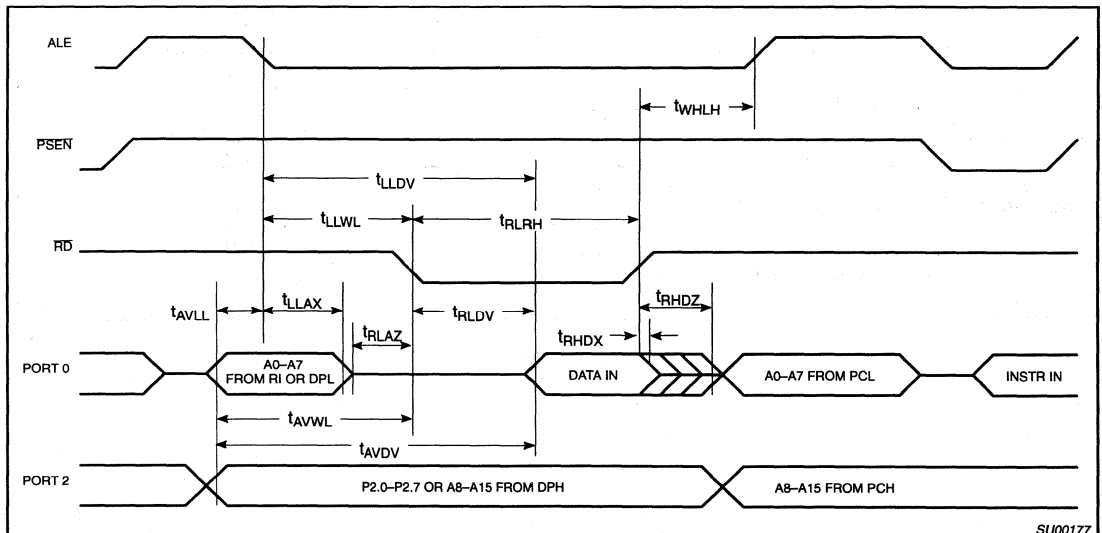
ALE

$t_{WHLH}$

$\overline{PSEN}$

$t_{LLDV}$

$t_{LLWL}$

$t_{RLRH}$

$\overline{RD}$

$t_{AVLL}$

$t_{LLAX}$

$t_{RLAZ}$

$t_{RLDV}$

$t_{RHDX}$

$t_{RHDZ}$

PORT 0

A0–A7 FROM RI OR DPL

DATA IN

A0–A7 FROM PCL

INSTR IN

$t_{AVWL}$

$t_{AVDV}$

PORT 2

P2.0–P2.7 OR A8–A15 FROM DPH

A8–A15 FROM PCH

SU00177